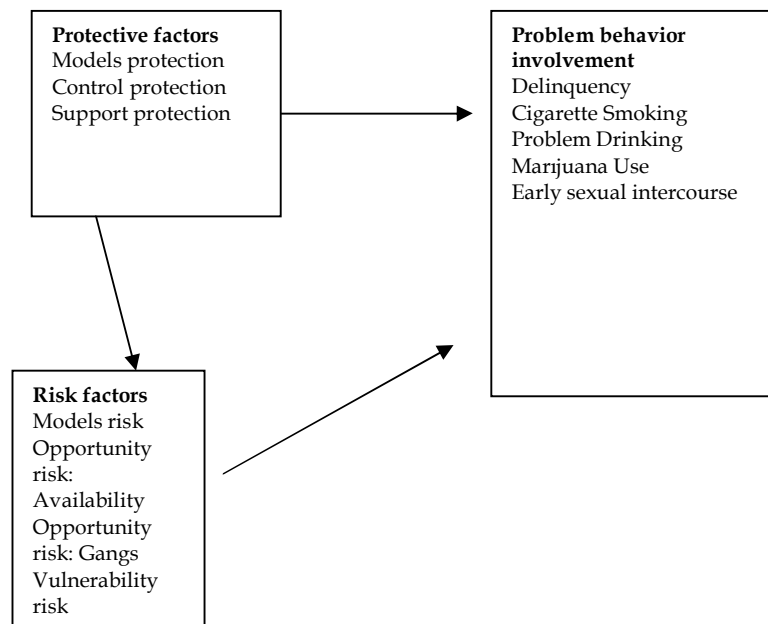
**Protective factors**
Models protection
Control protection
Support protection

**Problem behavior involvement**
Delinquency
Cigarette Smoking
Problem Drinking
Marijuana Use
Early sexual intercourse

**Risk factors**
Models risk
Opportunity risk: Availability
Opportunity risk: Gangs
Vulnerability risk